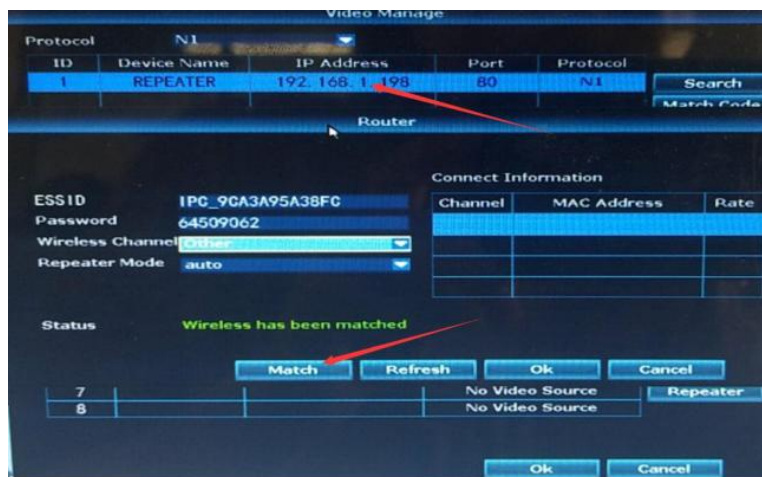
Video Manage

Protocol N1

| ID | Device Name | IP Address | Port | Protocol |
|---|---|---|---|---|
| 1 | REPEATER | 192. 168. 1. 198 | 80 | N1 |

Search
Match Code

Router

ESSID IPC_9CA3A95A38FC
Password 64509062
Wireless Channel Other
Repeater Mode auto

Connect Information

| Channel | MAC Address | Rate |
|---|---|---|

Status Wireless has been matched

Match Refresh Ok Cancel

| 7 | | | No Video Source |
|---|---|---|---|
| 8 | | | No Video Source |

Repeater

Ok Cancel